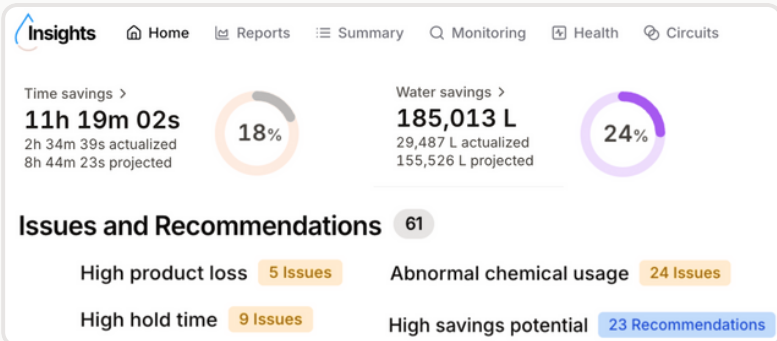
Insights Home Reports Summary Monitoring Health Circuits

Time savings >
11h 19m 02s
2h 34m 39s actualized
8h 44m 23s projected

18%

Water savings >
185,013 L
29,487 L actualized
155,526 L projected

24%

Issues and Recommendations 61

High product loss 5 Issues
Abnormal chemical usage 24 Issues
High hold time 9 Issues
High savings potential 23 Recommendations